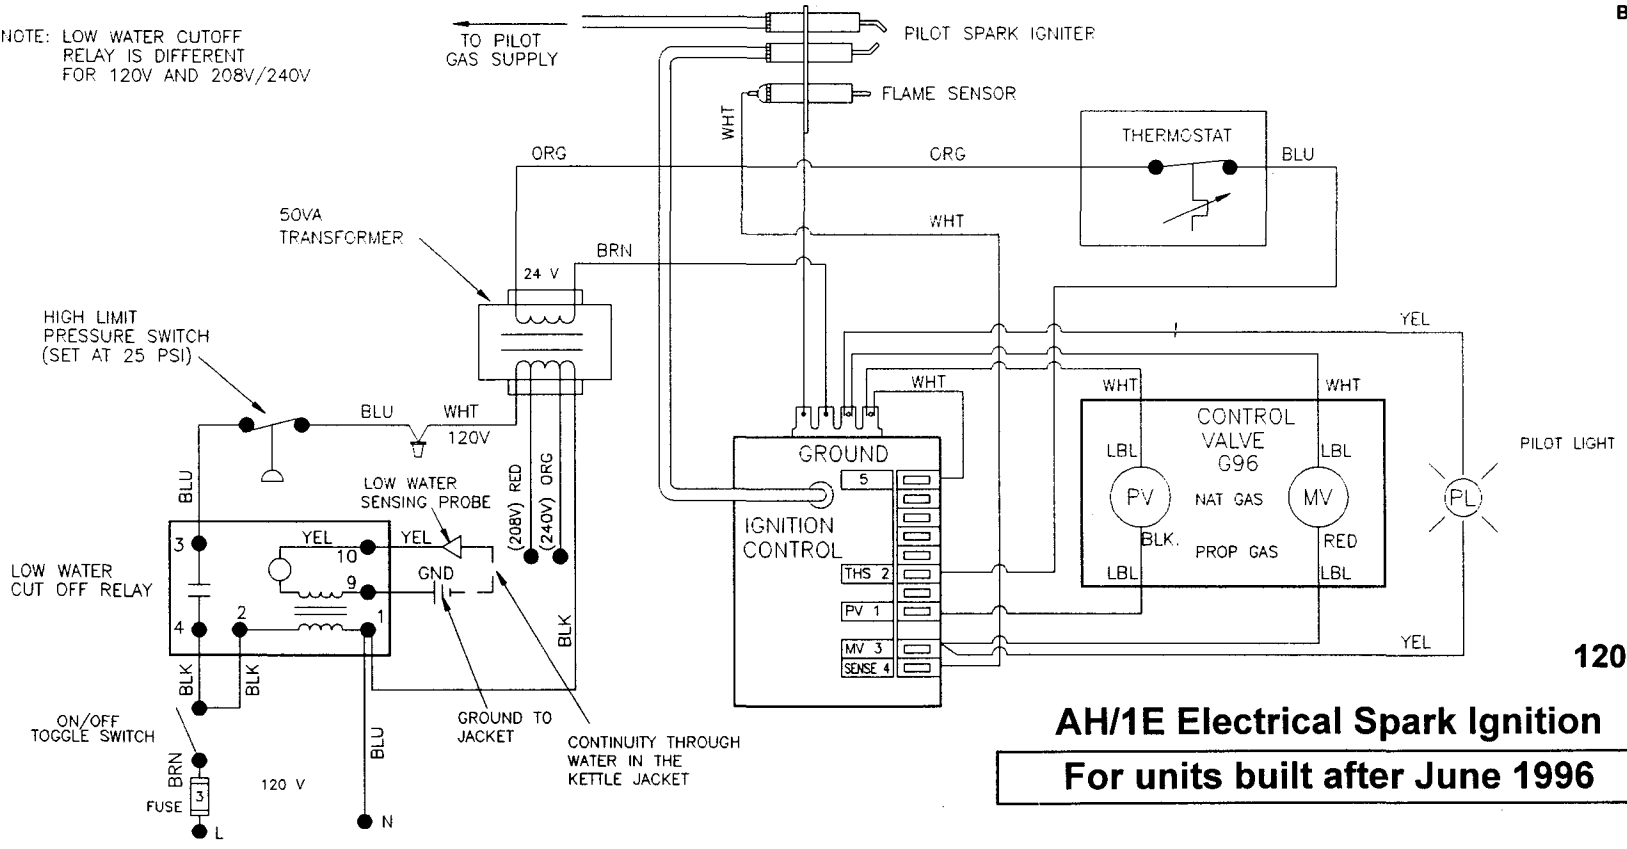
NOTE: LOW WATER CUTOFF RELAY IS DIFFERENT FOR 120V AND 208V/240V

TO PILOT GAS SUPPLY

PILOT SPARK IGNITER

FLAME SENSOR

B

WHT

ORG

ORG

THERMOSTAT

BLU

WHT

50VA TRANSFORMER

BRN

24 V

HIGH LIMIT PRESSURE SWITCH (SET AT 25 PSI)

YEL

WHT

WHT

WHT

BLU

WHT

120V

CONTROL VALVE G96

PILOT LIGHT

GROUND

LBL

LBL

PV

NAT GAS

MV

PL

BLU

LOW WATER SENSING PROBE

(208V) RED

(240V) ORG

5

IGNITION CONTROL

BLK.

RED

PROP GAS

3

YEL

10

YEL

LOW WATER CUT OFF RELAY

GND

9

THS 2

LBL

LBL

2

4

1

PV 1

BLK

YEL

MV 3

SENSE 4

120

BLK

BLK

ON/OFF TOGGLE SWITCH

GROUND TO JACKET

CONTINUITY THROUGH WATER IN THE KETTLE JACKET

AH/1E Electrical Spark Ignition

BLU

BRN

For units built after June 1996

120 V

FUSE

3

L

N